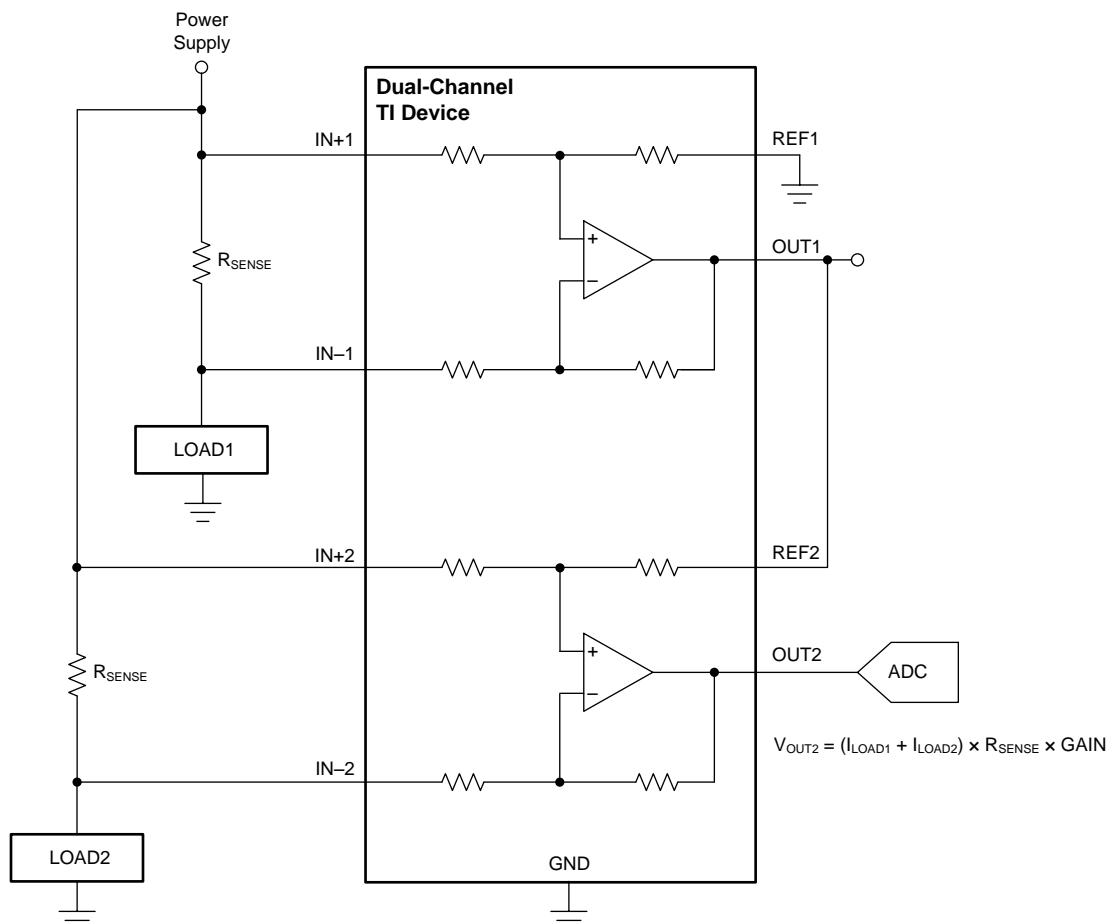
Power Supply

Dual-Channel TI Device

IN+1

REF1

$R_{SENSE}$

OUT1

IN–1

LOAD1

IN+2

REF2

$R_{SENSE}$

OUT2

ADC

$V_{OUT2} = (I_{LOAD1} + I_{LOAD2}) \times R_{SENSE} \times GAIN$

IN–2

LOAD2

GND